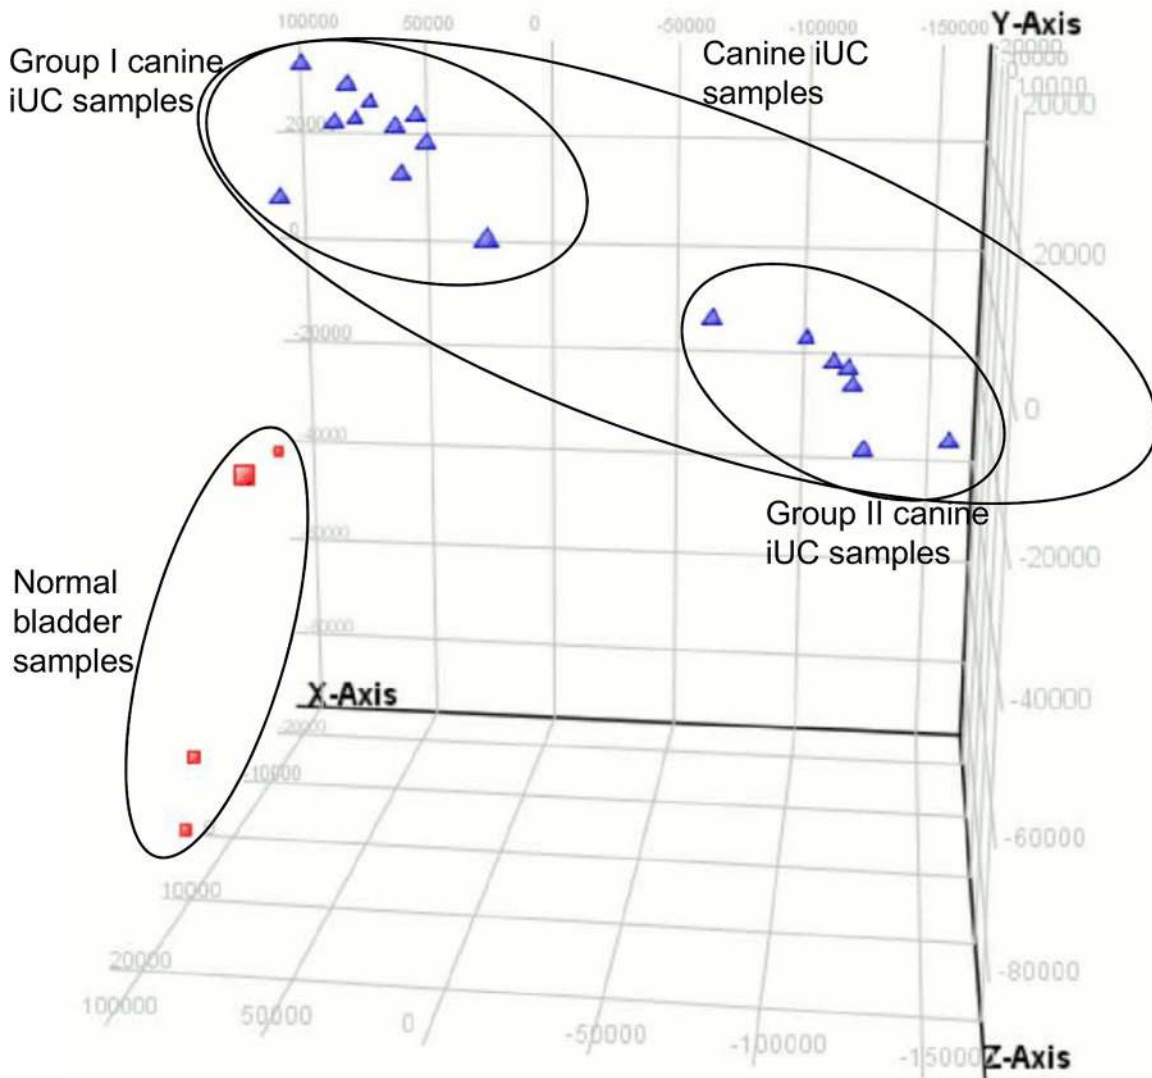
Group I canine iUC samples

Canine iUC samples

Group II canine iUC samples

Normal bladder samples

100000
50000
0
-50000
-100000
-150000
Y-Axis
30000
10000
20000
20000
0
-20000
-40000
-60000
-80000
20000
0
-20000
-40000
-60000
-80000
X-Axis
-20000
-10000
0
10000
20000
100000
50000
0
-50000
-100000
-150000
Z-Axis